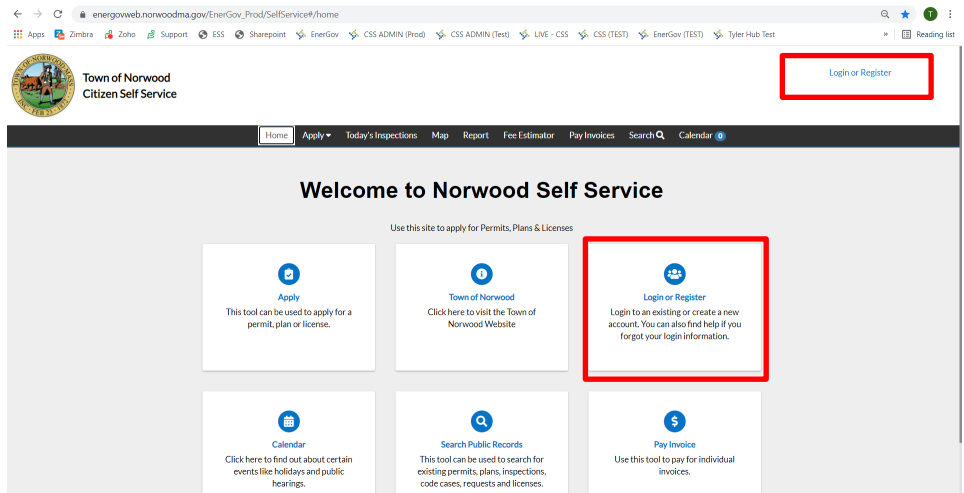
energovweb.norwoodma.gov/EnerGov_Prod/SelfService#/home

Apps Zimbra Zoho Support ESS Sharepoint EnerGov CSS ADMIN (Prod) CSS ADMIN (Test) LIVE - CSS CSS (TEST) EnerGov (TEST) Tyler Hub Test » Reading list

TOWN OF NORWOOD FEB 23 1872

Town of Norwood
Citizen Self Service

Login or Register

Home Apply Today's Inspections Map Report Fee Estimator Pay Invoices Search Calendar 0

Welcome to Norwood Self Service

Use this site to apply for Permits, Plans & Licenses

Apply
This tool can be used to apply for a permit, plan or license.

Town of Norwood
Click here to visit the Town of Norwood Website

Login or Register
Login to an existing or create a new account. You can also find help if you forgot your login information.

Calendar
Click here to find out about certain events like holidays and public hearings.

Search Public Records
This tool can be used to search for existing permits, plans, inspections, code cases, requests and licenses.

Pay Invoice
Use this tool to pay for individual invoices.